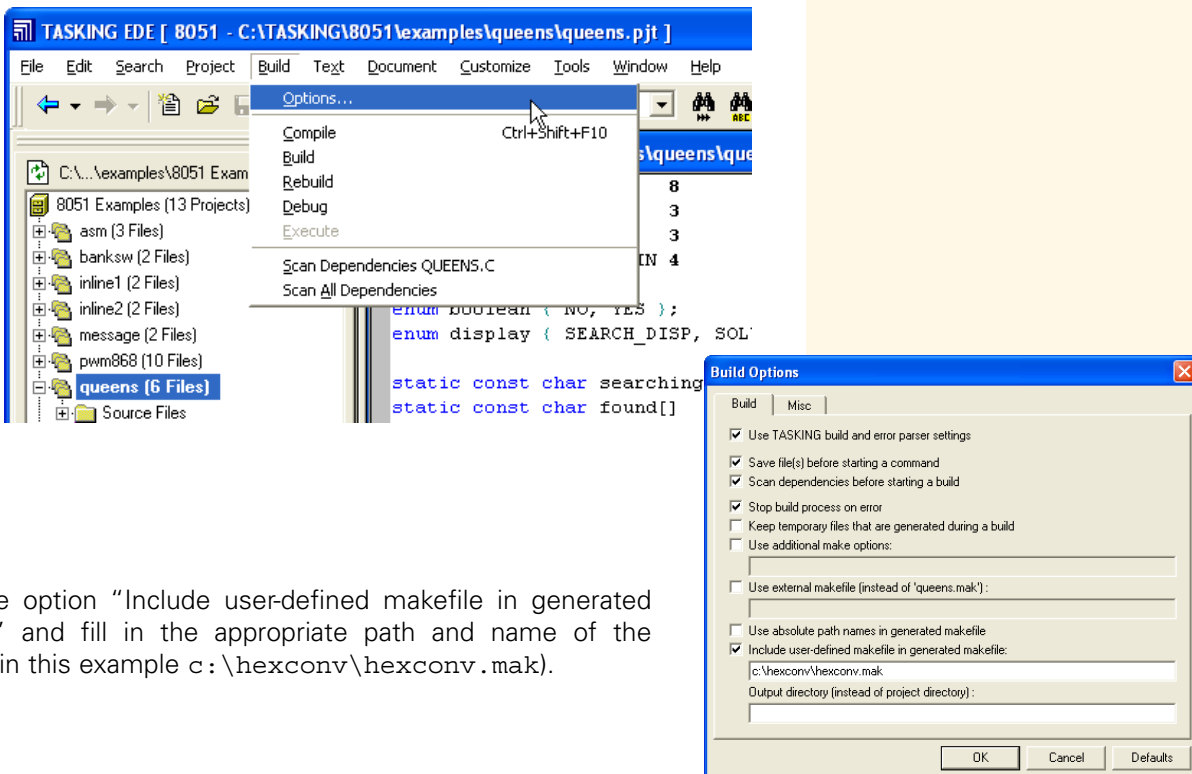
TASKING EDE [ 8051 - C:\TASKING\8051\examples\queens\queens.pjt ]

File Edit Search Project Build Text Document Customize Tools Window Help

Options...
Compile Ctrl+Shift+F10
Build
Rebuild
Debug
Execute
Scan Dependencies QUEENS.C
Scan All Dependencies

C:\...\examples\8051 Exam
8051 Examples (13 Projects)
asm (3 Files)
banksw (2 Files)
inline1 (2 Files)
inline2 (2 Files)
message (2 Files)
pwm868 (10 Files)
queens (6 Files)
Source Files

s\queens\que
8
3
3
IN 4
enum boolean { NO, YES };
enum display { SEARCH_DISP, SOL
static const char searching
static const char found[]

e option "Include user-defined makefile in generated " and fill in the appropriate path and name of the in this example c:\hexconv\hexconv.mak).

Build Options
Build Misc
Use TASKING build and error parser settings
Save file(s) before starting a command
Scan dependencies before starting a build
Stop build process on error
Keep temporary files that are generated during a build
Use additional make options:
Use external makefile (instead of 'queens.mak') :
Use absolute path names in generated makefile
Include user-defined makefile in generated makefile:
c:\hexconv\hexconv.mak
Output directory (instead of project directory) :
OK Cancel Defaults